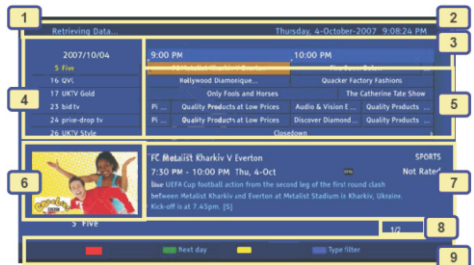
1
2
Retrieving Data...
Thursday, 4-October-2007 9:08:24 PM
3
2007/10/04
9:00 PM
10:00 PM
5 Five
16 QVC
Hollywood Diamonique...
Quacker Factory Fashions
17 UKTV Gold
Only Fools and Horses
The Catherine Tate Show
4
23 bid tv
Pi...
Quality Products at Low Prices
Audio & Vision E...
Quality Products ...
5
24 price-drop tv
Pi...
Quality Products at Low Prices
Discover Diamond...
Quality Products ...
26 UKTV Style
Closedown
FC Metalist Kharkiv V Everton
SPORTS
6
7:30 PM - 10:00 PM Thu, 4-Oct
Not Rated
7
Live UEFA Cup football action from the second leg of the first round clash between Metalist Kharkiv and Everton at Metalist Stadium in Kharkiv, Ukraine. Kick-off is at 7:45pm. [S]
> Five
1/2
8
Next day
Type filter
9